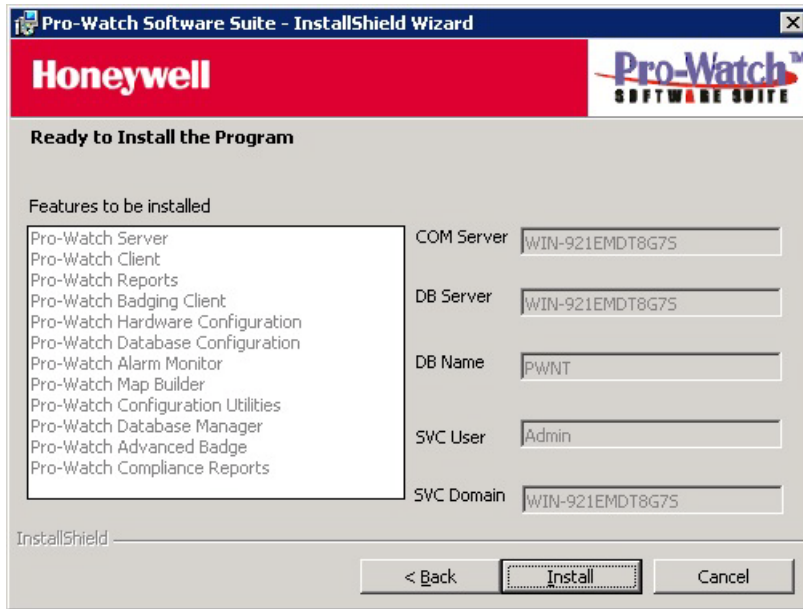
Pro-Watch Software Suite - InstallShield Wizard

Honeywell

Pro-Watch™ SOFTWARE SUITE

Ready to Install the Program

Features to be installed

Pro-Watch Server
Pro-Watch Client
Pro-Watch Reports
Pro-Watch Badging Client
Pro-Watch Hardware Configuration
Pro-Watch Database Configuration
Pro-Watch Alarm Monitor
Pro-Watch Map Builder
Pro-Watch Configuration Utilities
Pro-Watch Database Manager
Pro-Watch Advanced Badge
Pro-Watch Compliance Reports

COM Server WIN-921EMDT8G7S

DB Server WIN-921EMDT8G7S

DB Name PWNT

SVC User Admin

SVC Domain WIN-921EMDT8G7S

InstallShield

< Back Install Cancel